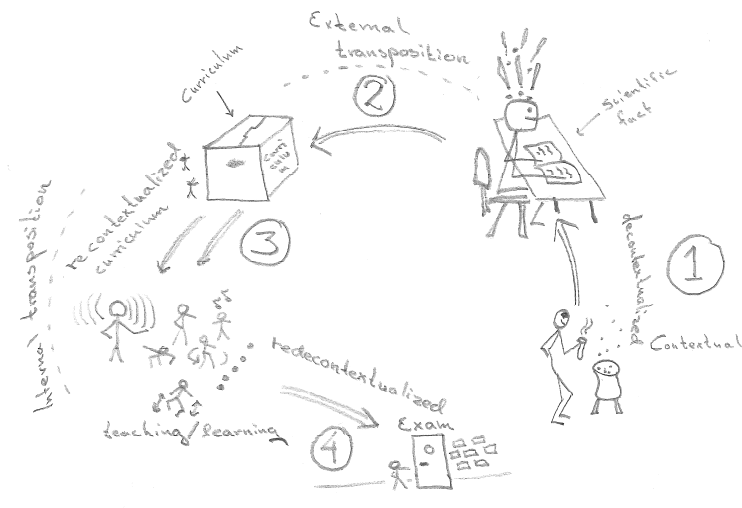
External transposition

2

Curriculum

Scientific fact

CURRICULUM

recontextualized curriculum

3

Internal transposition

decontextualized

1

Contextual

redecontextualized

teaching/learning

4

Exam